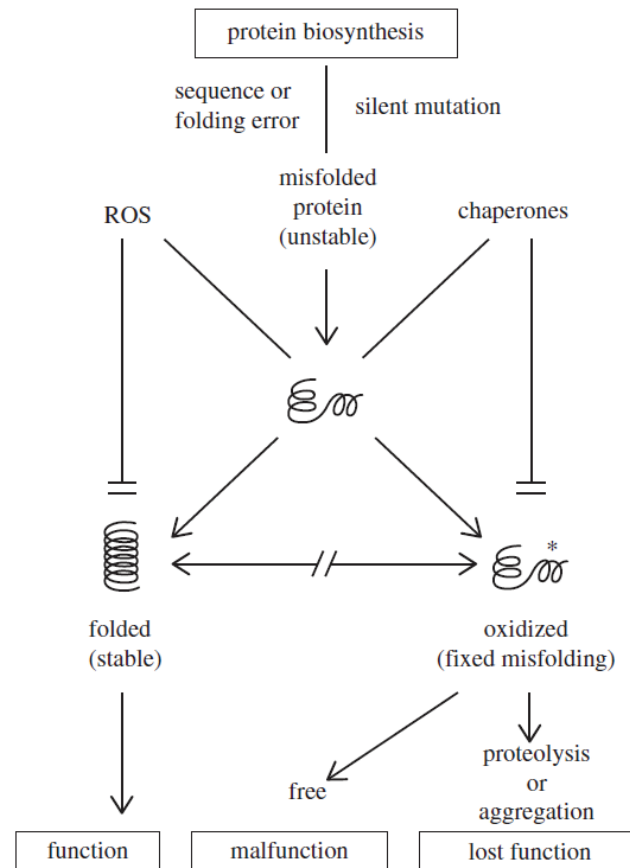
protein biosynthesis

sequence or folding error

silent mutation

misfolded protein (unstable)

ROS

chaperones

*

folded (stable)

oxidized (fixed misfolding)

free

proteolysis or aggregation

function

malfunction

lost function